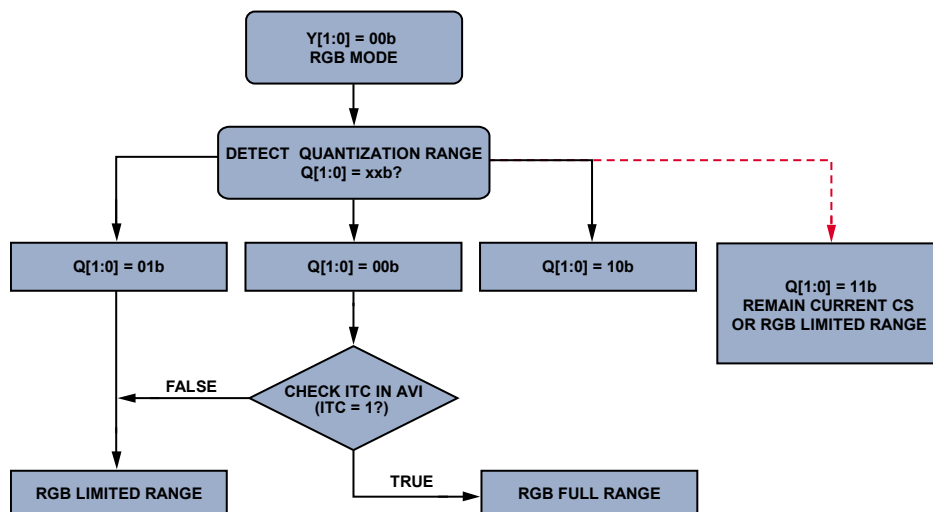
Y[1:0] = 00b
RGB MODE

DETECT QUANTIZATION RANGE
Q[1:0] = xxb?

Q[1:0] = 01b

Q[1:0] = 00b

Q[1:0] = 10b

Q[1:0] = 11b
REMAIN CURRENT CS
OR RGB LIMITED RANGE

FALSE

CHECK ITC IN AVI
(ITC = 1?)

TRUE

RGB LIMITED RANGE

RGB FULL RANGE